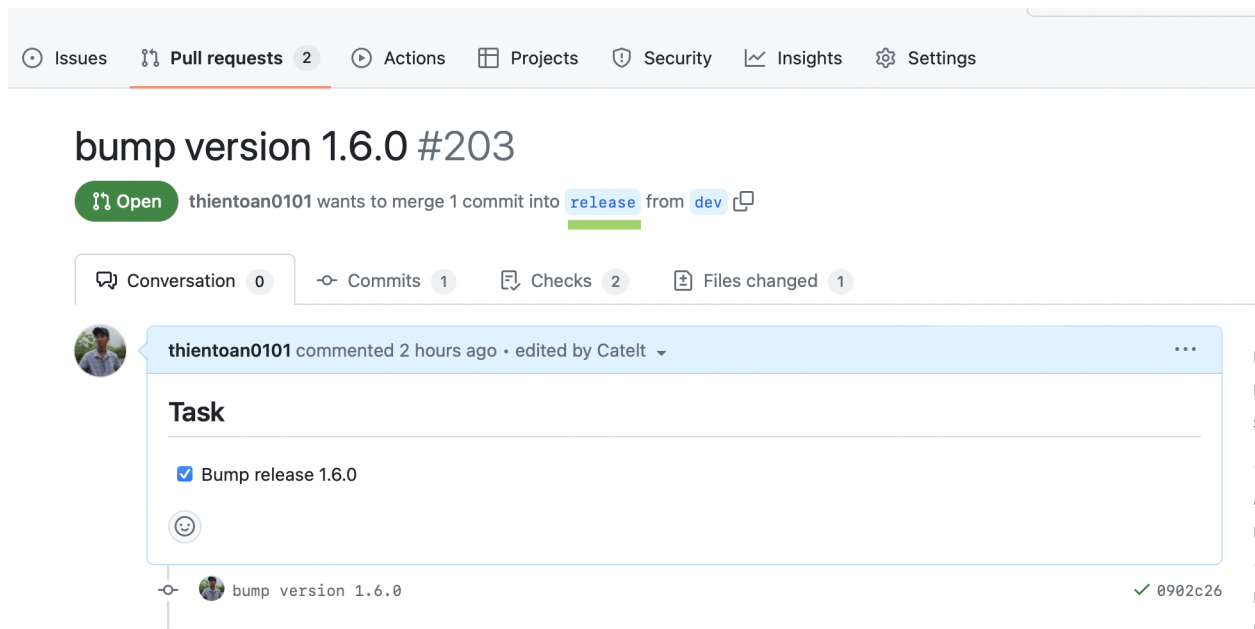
Issues Pull requests 2 Actions Projects Security Insights Settings

bump version 1.6.0 #203

Open thientoan0101 wants to merge 1 commit into release from dev

Conversation 0 Commits 1 Checks 2 Files changed 1

thientoan0101 commented 2 hours ago • edited by CateIt

Task

Bump release 1.6.0

bump version 1.6.0 0902c26